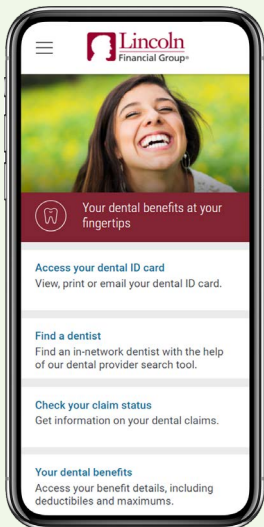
Lincoln Financial Group®

Your dental benefits at your fingertips

Access your dental ID card
View, print or email your dental ID card.

Find a dentist
Find an in-network dentist with the help of our dental provider search tool.

Check your claim status
Get information on your dental claims.

Your dental benefits
Access your benefit details, including deductibiles and maximums.